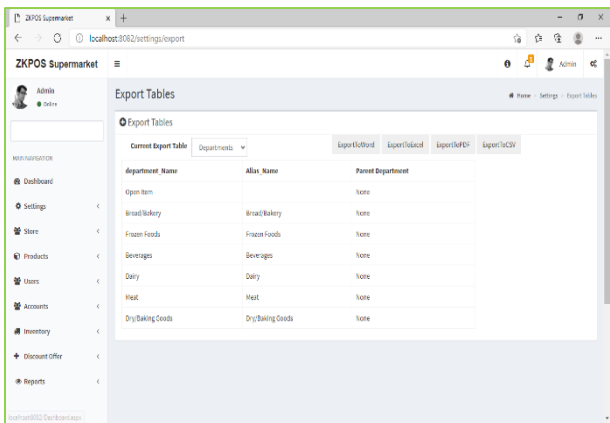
ZKPOS Supermarket
localhost:8082/settings/export

ZKPOS Supermarket

Admin
Online

Admin

MAIN NAVIGATION
Dashboard
Settings
Store
Products
Users
Accounts
Inventory
Discount Offer
Reports

Export Tables
Home > Settings > Export Tables

Export Tables
Current Export Table Departments
ExportToWord ExportToExcel ExportToPDF ExportToCSV

| department_Name | Alias_Name | Parent Department |
|---|---|---|
| Open Item | | None |
| Bread/Bakery | Bread/Bakery | None |
| Frozen Foods | Frozen Foods | None |
| Beverages | Beverages | None |
| Dairy | Dairy | None |
| Meat | Meat | None |
| Dry/Baking Goods | Dry/Baking Goods | None |

localhost:8082/Dashboard.aspx